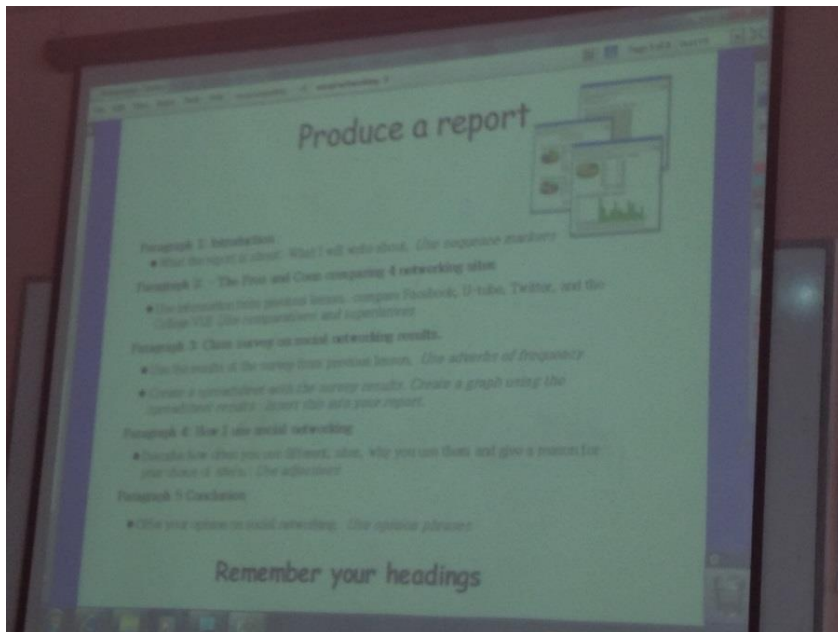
Produce a report

Paragraph 1: Introduction :

● What the report is about. What I will write about. Use sequence markers

Paragraph 2: - The Pros and Cons comparing 4 networking sites

● Use information from previous lesson, compare Facebook, U-tube, Twitter, and the College VLE. Use comparatives and superlatives

Paragraph 3: Class survey on social networking results.

● Use the results of the survey from previous lesson. Use adverbs of frequency

● Create a spreadsheet with the survey results. Create a graph using the spreadsheet results. Insert this into your report.

Paragraph 4: How I use social networking

● Describe how often you use different sites, why you use them and give a reason for your choice of site/s. Use adjectives

Paragraph 5 Conclusion

● Give your opinion on social networking. Use opinion phrases

Remember your headings